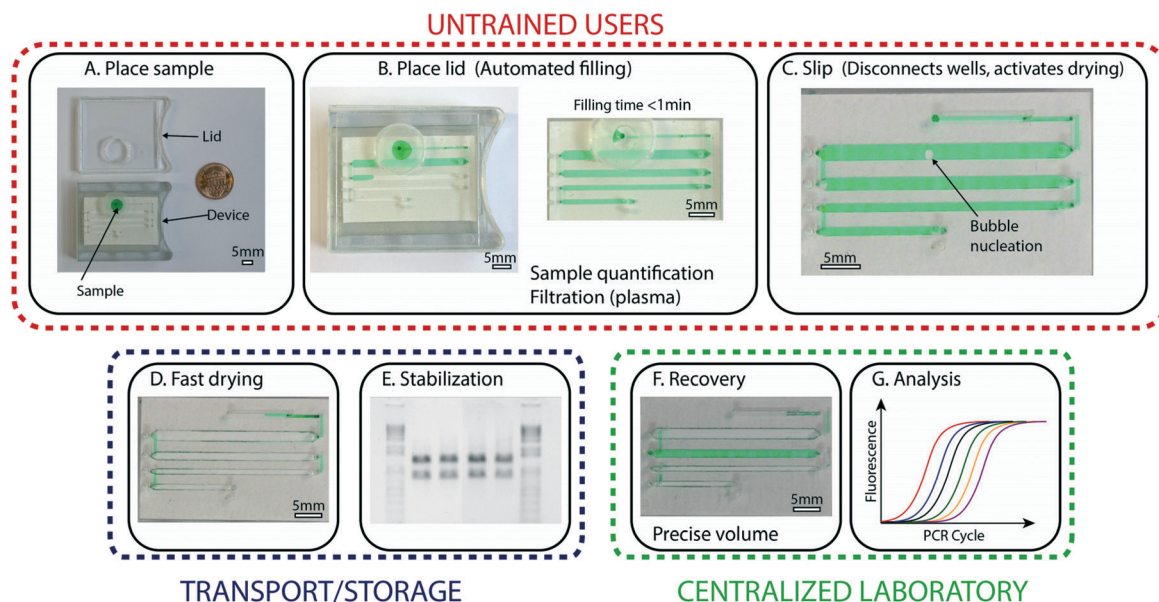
UNTRAINED USERS

A. Place sample

Lid

Device

5mm

Sample

B. Place lid (Automated filling)

Filling time <1min

5mm

5mm

Sample quantification
Filtration (plasma)

C. Slip (Disconnects wells, activates drying)

Bubble nucleation

5mm

D. Fast drying

5mm

E. Stabilization

F. Recovery

5mm

Precise volume

G. Analysis

Fluorescence

PCR Cycle

TRANSPORT/STORAGE

CENTRALIZED LABORATORY